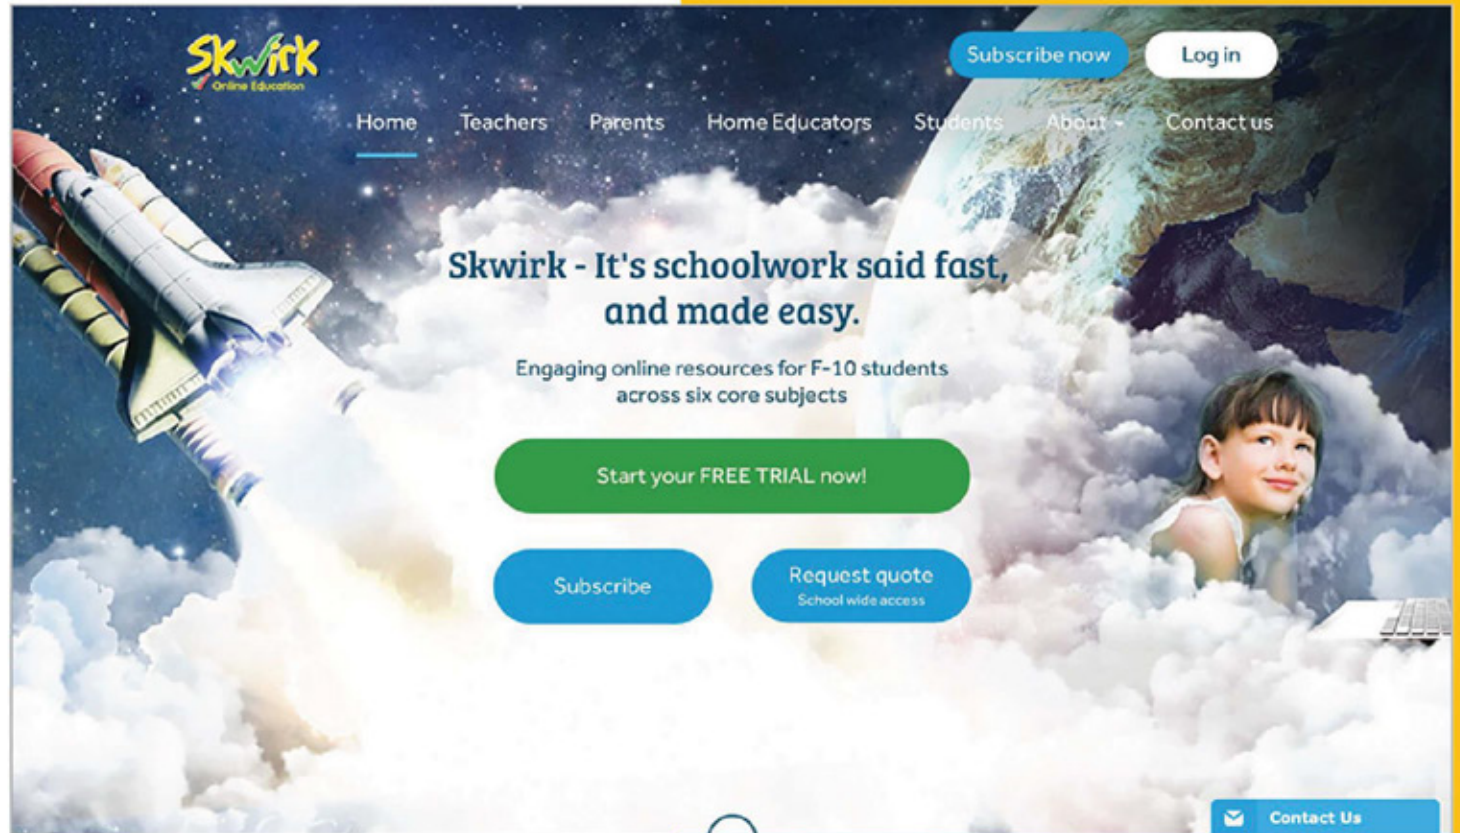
Skwirk
Online Education

Subscribe now
Log in

Home
Teachers
Parents
Home Educators
Students
About
Contact us

Skwirk - It's schoolwork said fast, and made easy.

Engaging online resources for F-10 students across six core subjects

Start your FREE TRIAL now!

Subscribe

Request quote
School wide access

Contact Us